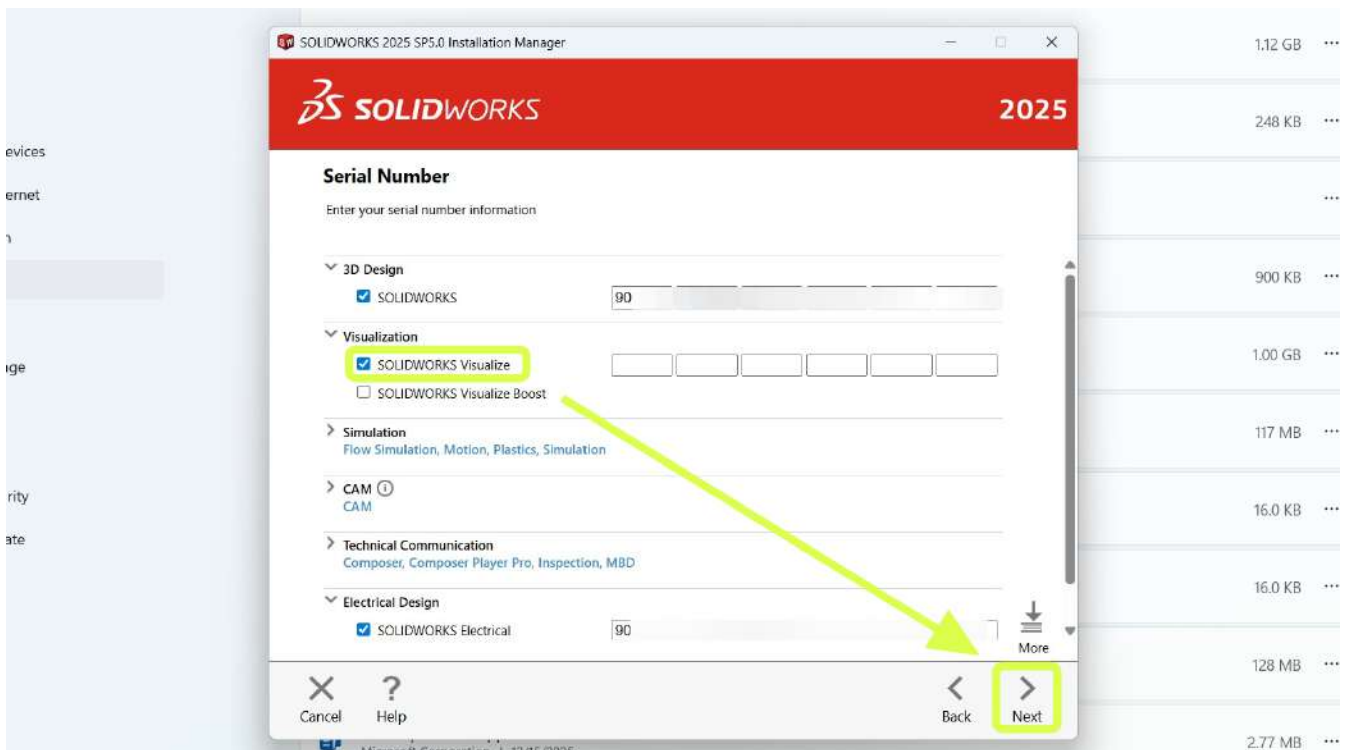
evices
ernet
ı
ıge
rity
ate

SOLIDWORKS 2025 SP5.0 Installation Manager

SOLIDWORKS 2025

Serial Number

Enter your serial number information

3D Design
SOLIDWORKS 90

Visualization
SOLIDWORKS Visualize
SOLIDWORKS Visualize Boost

Simulation
Flow Simulation, Motion, Plastics, Simulation

CAM
CAM

Technical Communication
Composer, Composer Player Pro, Inspection, MBD

Electrical Design
SOLIDWORKS Electrical 90

More

Cancel Help Back Next

1.12 GB ···
248 KB ···
···
900 KB ···
1.00 GB ···
117 MB ···
16.0 KB ···
16.0 KB ···
128 MB ···
2.77 MB ···

Microsoft Corporation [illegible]